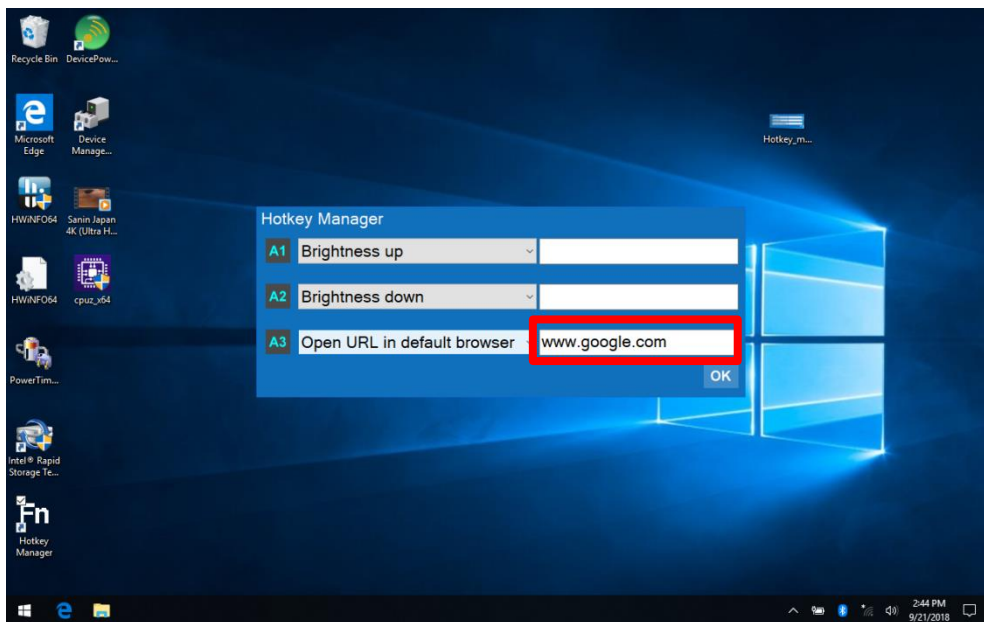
Recycle Bin DevicePow...

Microsoft Edge

Device Manage...

HWiNFO64

Sanin Japan 4K (Ultra H...

HWiNFO64

cpuz_x64

PowerTim...

Intel® Rapid Storage Te...

Fn

Hotkey Manager

Hotkey_m...

Hotkey Manager

A1 Brightness up

A2 Brightness down

A3 Open URL in default browser www.google.com

OK

2:44 PM
9/21/2018